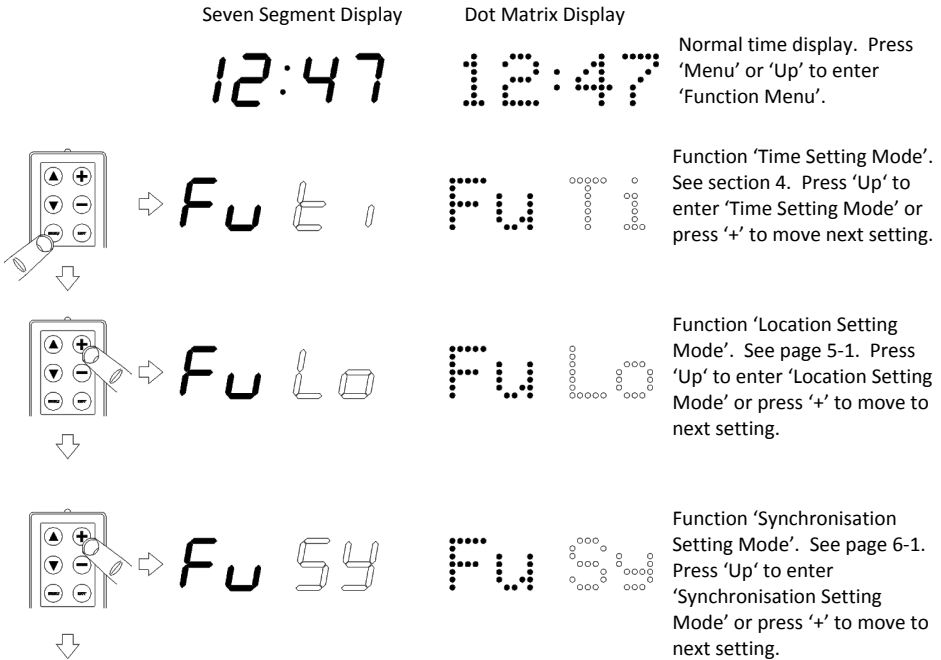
Seven Segment Display

Dot Matrix Display

12:47

12:47

Normal time display. Press 'Menu' or 'Up' to enter 'Function Menu'.

Fu ti

Fu Ti

Function 'Time Setting Mode'. See section 4. Press 'Up' to enter 'Time Setting Mode' or press '+' to move next setting.

Fu Lo

Fu Lo

Function 'Location Setting Mode'. See page 5-1. Press 'Up' to enter 'Location Setting Mode' or press '+' to move to next setting.

Fu SY

Fu Sy

Function 'Synchronisation Setting Mode'. See page 6-1. Press 'Up' to enter 'Synchronisation Setting Mode' or press '+' to move to next setting.